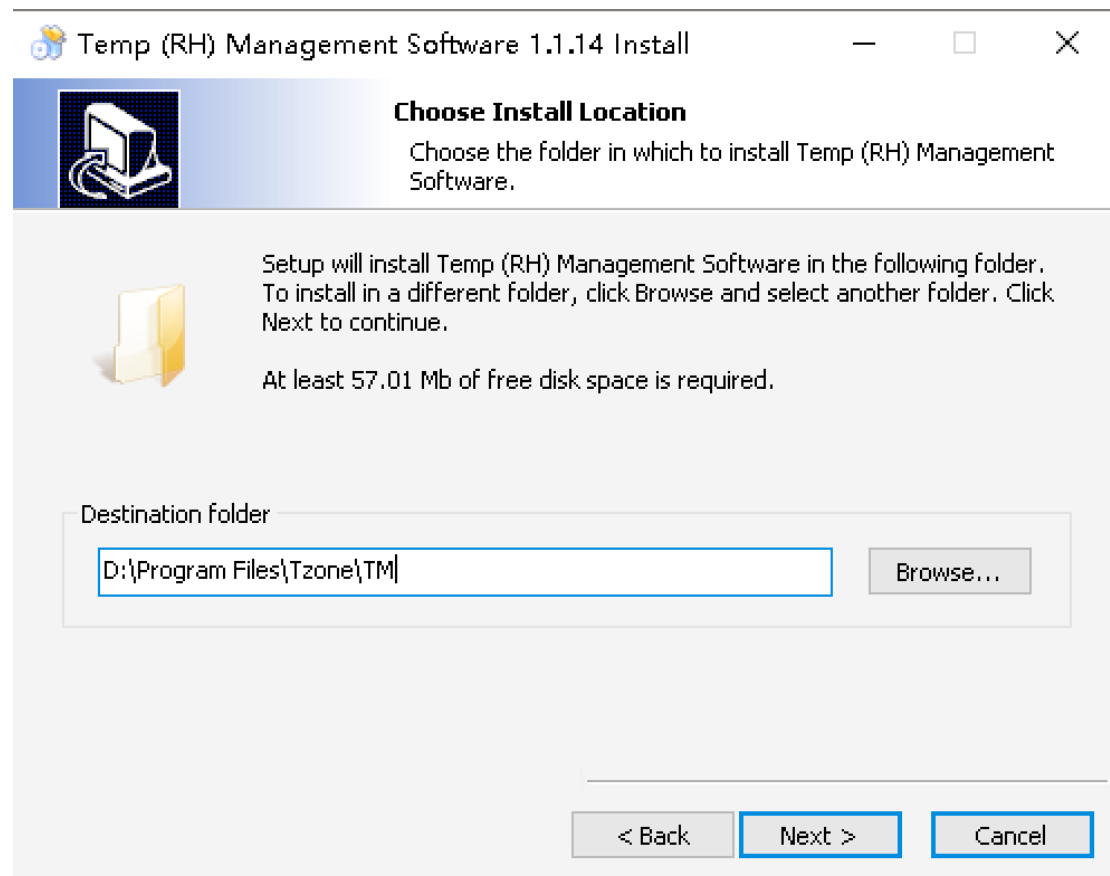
Temp (RH) Management Software 1.1.14 Install

Choose Install Location

Choose the folder in which to install Temp (RH) Management Software.

Setup will install Temp (RH) Management Software in the following folder. To install in a different folder, click Browse and select another folder. Click Next to continue.

At least 57.01 Mb of free disk space is required.

Destination folder

D:\Program Files\Tzone\TM

Browse...

< Back

Next >

Cancel